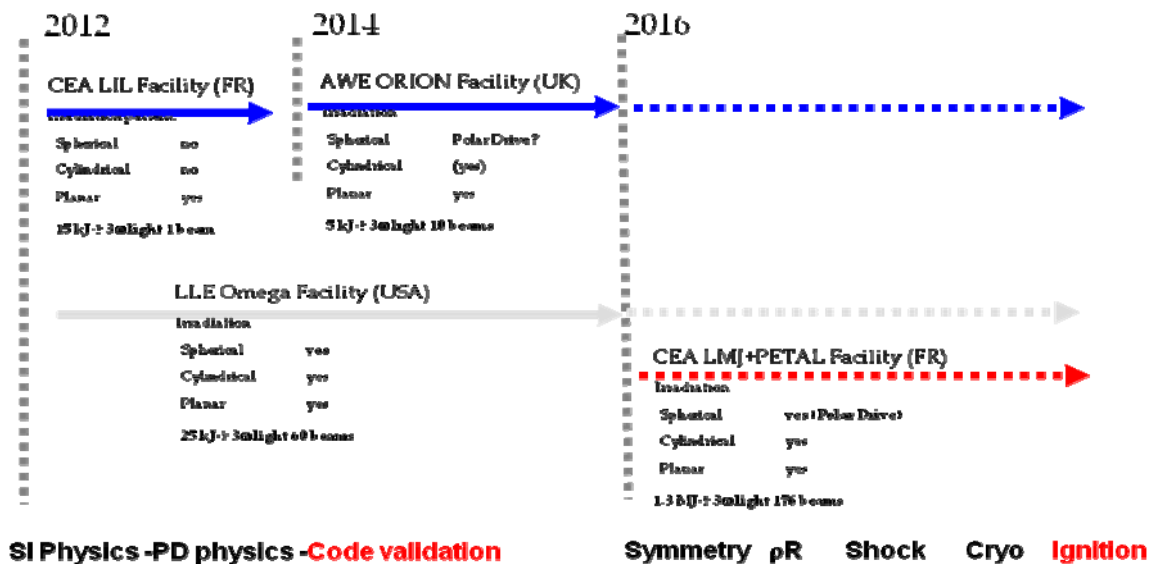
2012

2014

2016

CEA LIL Facility (FR)

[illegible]

Spherical no

Cylindrical no

Planar yes

15 kJ - 3ωlight 1 beam

AWE ORION Facility (UK)

Irradiation

Spherical PolarDrive?

Cylindrical (yes)

Planar yes

5 kJ - 3ωlight 10 beams

LLE Omega Facility (USA)

Irradiation

Spherical yes

Cylindrical yes

Planar yes

25 kJ - 3ωlight 60 beams

CEA LMJ+PETAL Facility (FR)

Irradiation

Spherical yes (Polar Drive)

Cylindrical yes

Planar yes

1.3 MJ - 3ωlight 176 beams

SI Physics -PD physics -Code validation

Symmetry ρR Shock Cryo Ignition